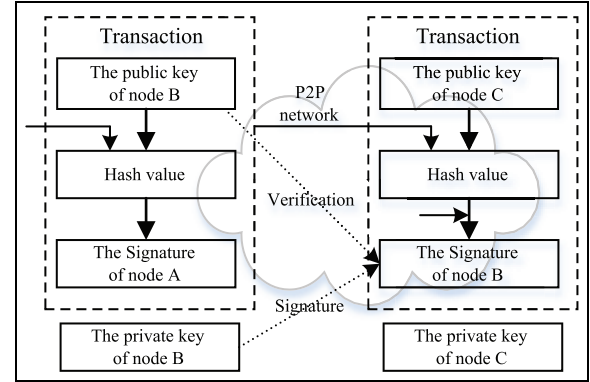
Transaction

The public key of node B

Hash value

The Signature of node A

The private key of node B

P2P network

Verification

Signature

Transaction

The public key of node C

Hash value

The Signature of node B

The private key of node C